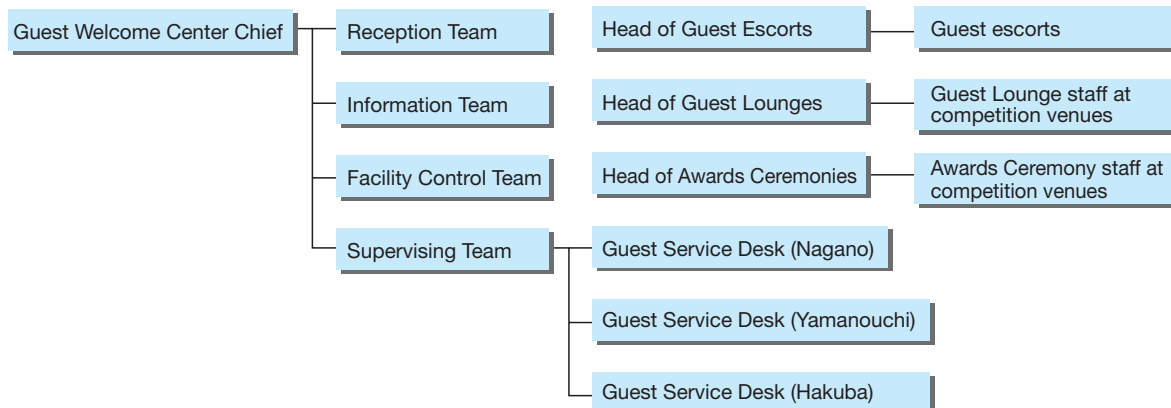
Guest Welcome Center Chief

Reception Team

Information Team

Facility Control Team

Supervising Team

Head of Guest Escorts

Guest escorts

Head of Guest Lounges

Guest Lounge staff at competition venues

Head of Awards Ceremonies

Awards Ceremony staff at competition venues

Guest Service Desk (Nagano)

Guest Service Desk (Yamanouchi)

Guest Service Desk (Hakuba)